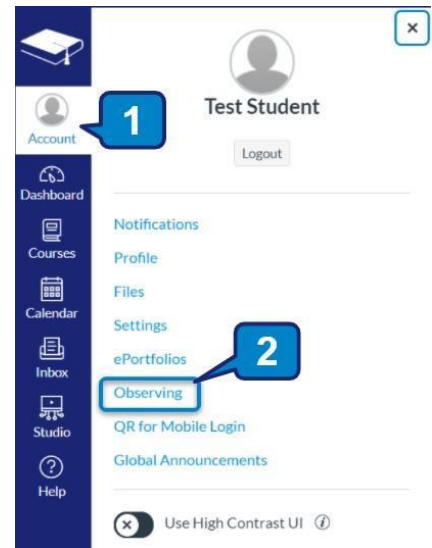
Account
1
Dashboard
Courses
Calendar
Inbox
Studio
Help

×
Test Student
Logout

Notifications
Profile
Files
Settings
ePortfolios
2
Observing
QR for Mobile Login
Global Announcements

Use High Contrast UI